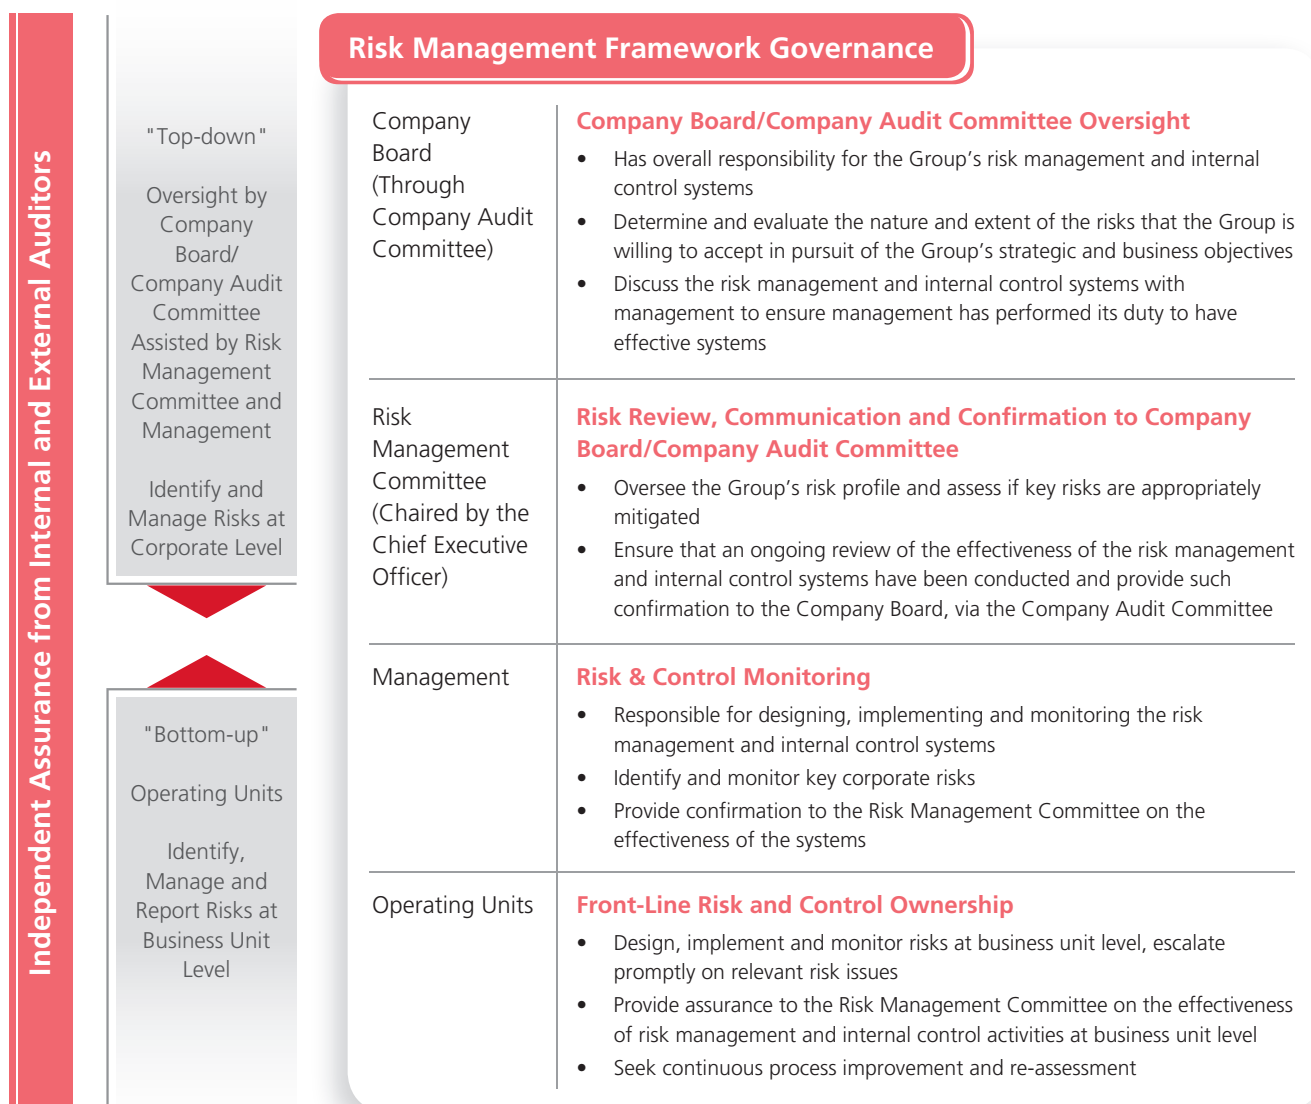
Independent Assurance from Internal and External Auditors

"Top-down"

Oversight by Company Board/ Company Audit Committee Assisted by Risk Management Committee and Management

Identify and Manage Risks at Corporate Level

"Bottom-up"

Operating Units

Identify, Manage and Report Risks at Business Unit Level

Risk Management Framework Governance

| | |
|---|---|
| Company Board (Through Company Audit Committee) | **Company Board/Company Audit Committee Oversight**<br>• Has overall responsibility for the Group's risk management and internal control systems<br>• Determine and evaluate the nature and extent of the risks that the Group is willing to accept in pursuit of the Group's strategic and business objectives<br>• Discuss the risk management and internal control systems with management to ensure management has performed its duty to have effective systems |
| Risk Management Committee (Chaired by the Chief Executive Officer) | **Risk Review, Communication and Confirmation to Company Board/Company Audit Committee**<br>• Oversee the Group's risk profile and assess if key risks are appropriately mitigated<br>• Ensure that an ongoing review of the effectiveness of the risk management and internal control systems have been conducted and provide such confirmation to the Company Board, via the Company Audit Committee |
| Management | **Risk & Control Monitoring**<br>• Responsible for designing, implementing and monitoring the risk management and internal control systems<br>• Identify and monitor key corporate risks<br>• Provide confirmation to the Risk Management Committee on the effectiveness of the systems |
| Operating Units | **Front-Line Risk and Control Ownership**<br>• Design, implement and monitor risks at business unit level, escalate promptly on relevant risk issues<br>• Provide assurance to the Risk Management Committee on the effectiveness of risk management and internal control activities at business unit level<br>• Seek continuous process improvement and re-assessment |